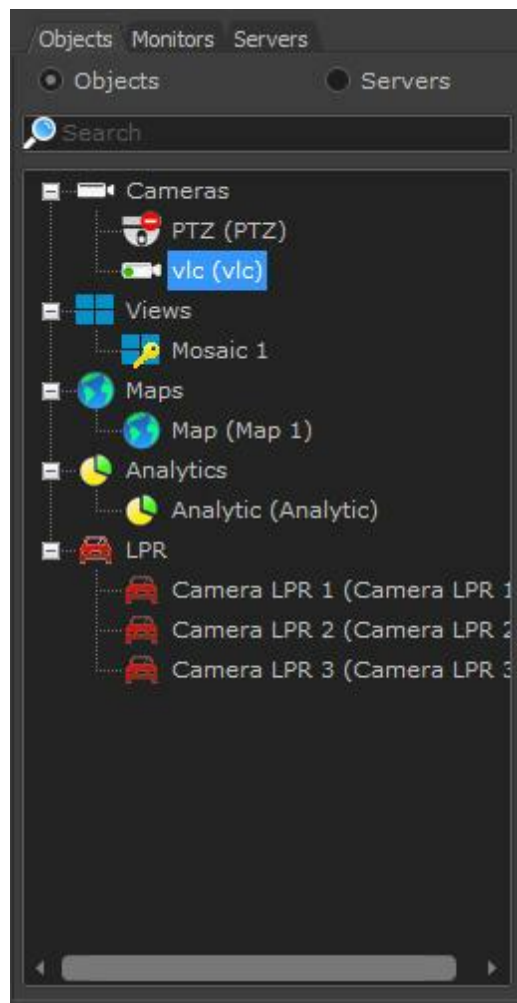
Objects Monitors Servers

Objects

Servers

Search

Cameras

PTZ (PTZ)

vlc (vlc)

Views

Mosaic 1

Maps

Map (Map 1)

Analytics

Analytic (Analytic)

LPR

Camera LPR 1 (Camera LPR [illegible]

Camera LPR 2 (Camera LPR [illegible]

Camera LPR 3 (Camera LPR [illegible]